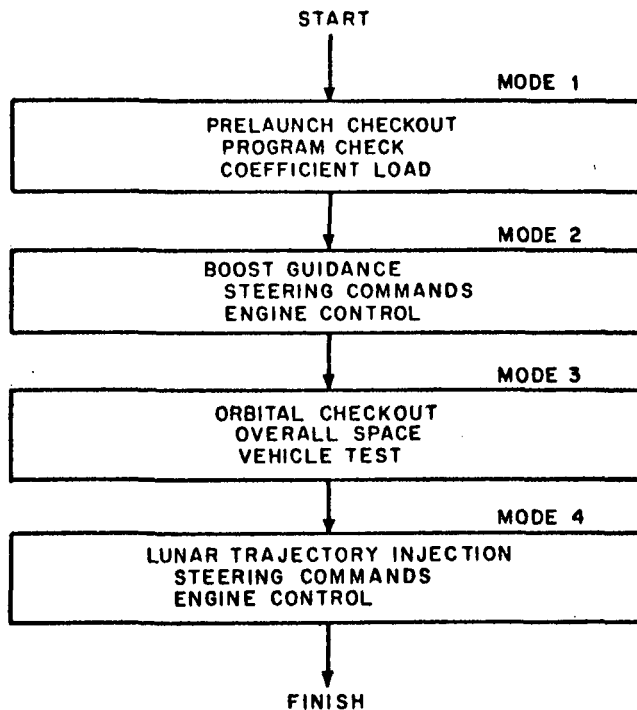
START

MODE 1

PRELAUNCH CHECKOUT
PROGRAM CHECK
COEFFICIENT LOAD

MODE 2

BOOST GUIDANCE
STEERING COMMANDS
ENGINE CONTROL

MODE 3

ORBITAL CHECKOUT
OVERALL SPACE
VEHICLE TEST

MODE 4

LUNAR TRAJECTORY INJECTION
STEERING COMMANDS
ENGINE CONTROL

FINISH